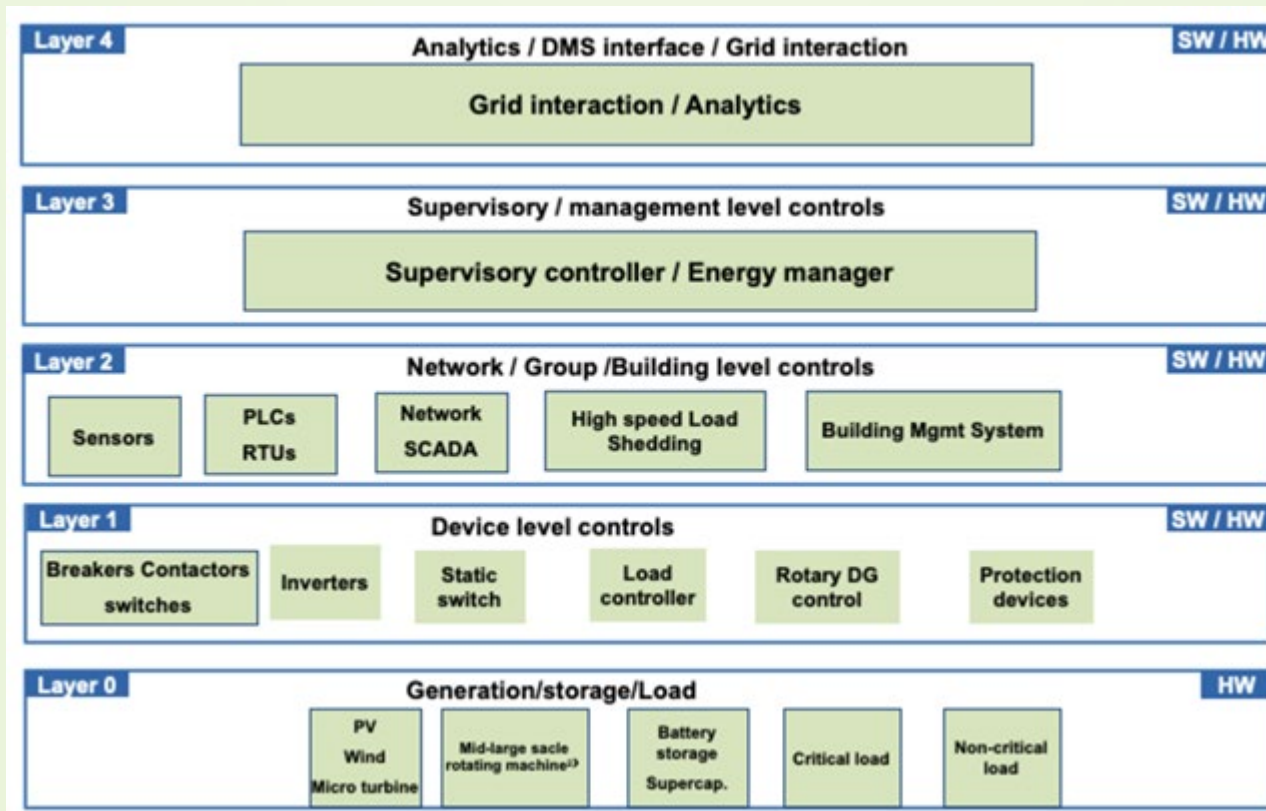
Layer 4
Analytics / DMS interface / Grid interaction
SW / HW
Grid interaction / Analytics

Layer 3
Supervisory / management level controls
SW / HW
Supervisory controller / Energy manager

Layer 2
Network / Group /Building level controls
SW / HW
Sensors
PLCs RTUs
Network SCADA
High speed Load Shedding
Building Mgmt System

Layer 1
Device level controls
SW / HW
Breakers Contactors switches
Inverters
Static switch
Load controller
Rotary DG control
Protection devices

Layer 0
Generation/storage/Load
HW
PV Wind Micro turbine
Mid-large sacle rotating machine$^{13}$
Battery storage Supercap.
Critical load
Non-critical load